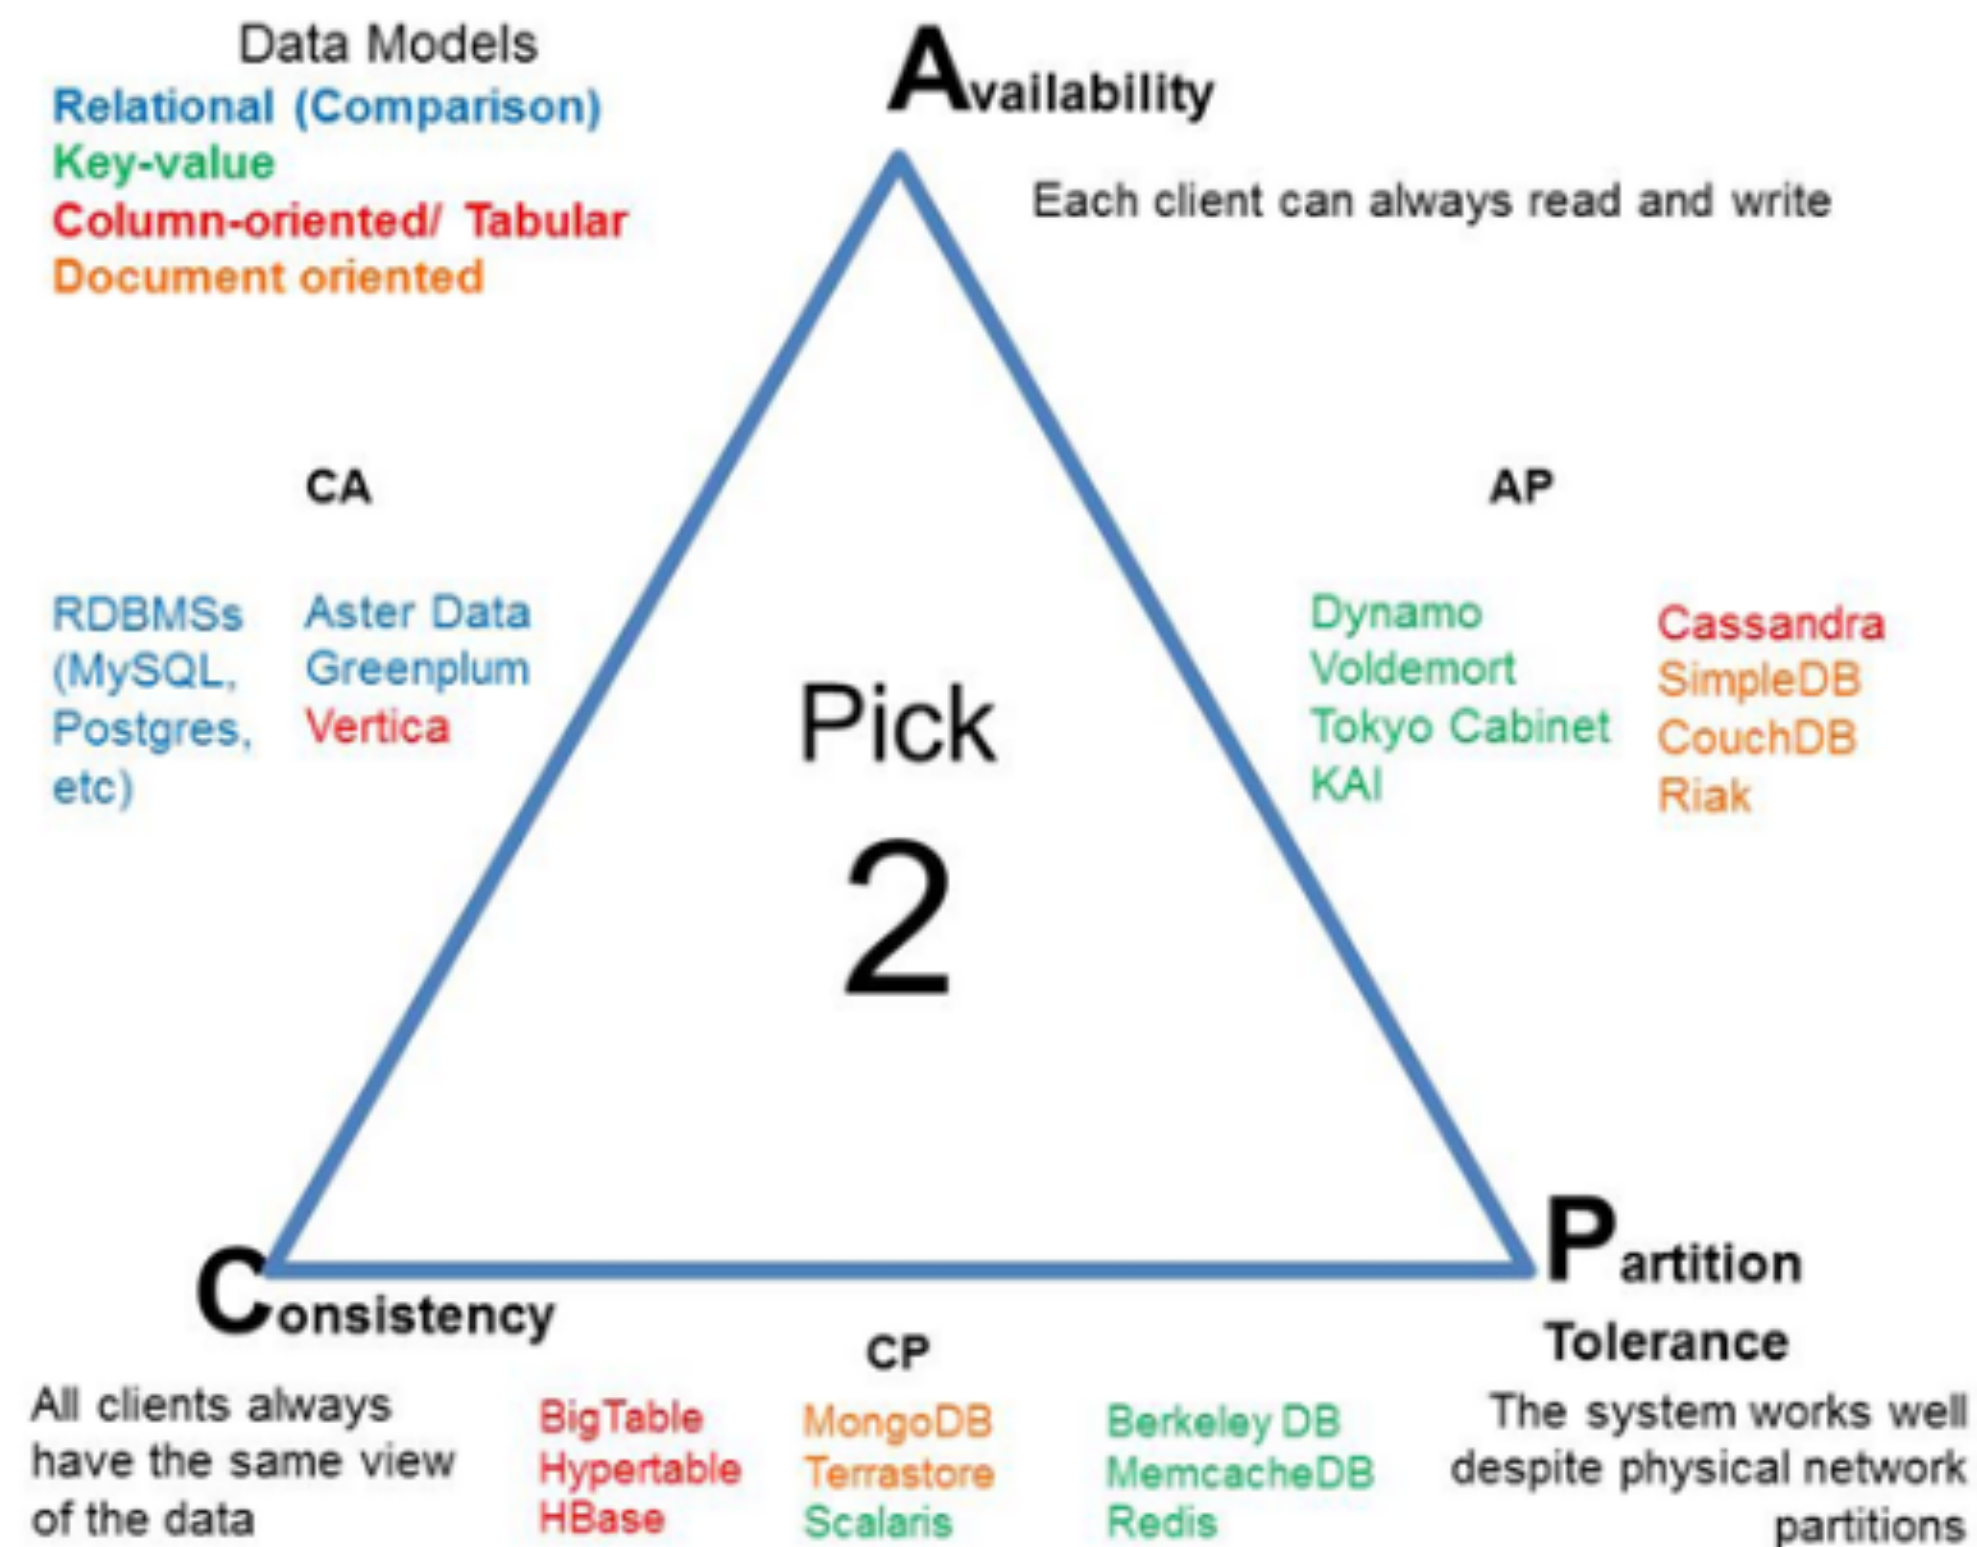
Data Models
Relational (Comparison)
Key-value
Column-oriented/ Tabular
Document oriented

Availability

Each client can always read and write

CA

RDBMSs (MySQL, Postgres, etc)

Aster Data
Greenplum
Vertica

Pick 2

AP

Dynamo
Voldemort
Tokyo Cabinet
KAI

Cassandra
SimpleDB
CouchDB
Riak

Consistency

All clients always have the same view of the data

CP

BigTable
Hypertable
HBase

MongoDB
Terrastore
Scalaris

Berkeley DB
MemcacheDB
Redis

Partition Tolerance

The system works well despite physical network partitions